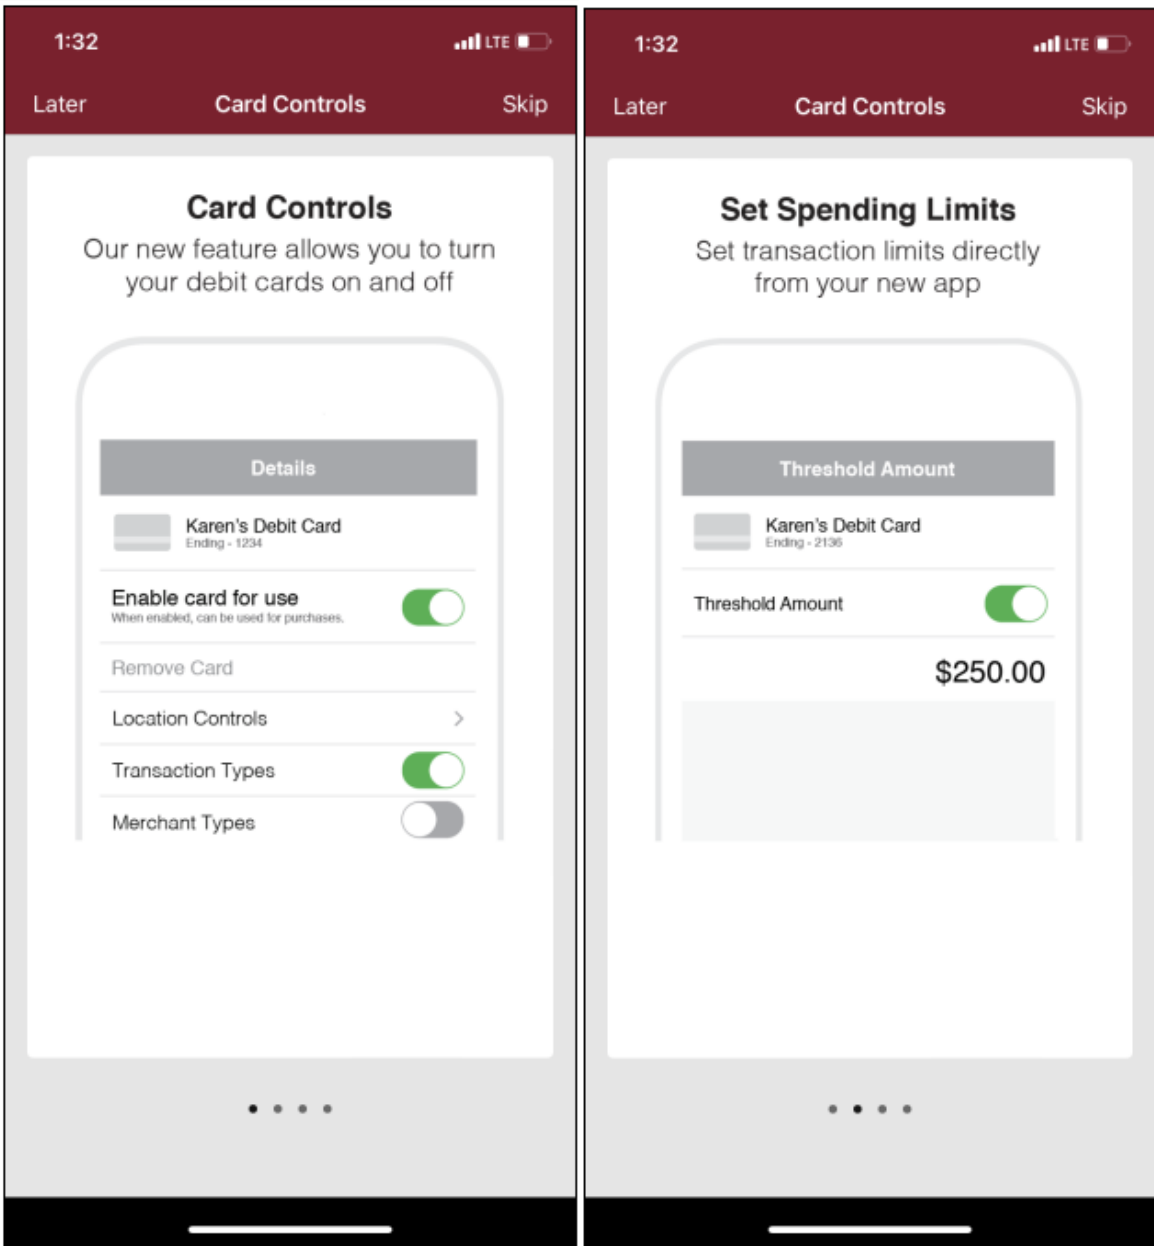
1:32

LTE

Later

Card Controls

Skip

Card Controls

Our new feature allows you to turn your debit cards on and off

Details

Karen's Debit Card
Ending - 1234

Enable card for use
When enabled, can be used for purchases.

Remove Card

Location Controls

Transaction Types

Merchant Types

1:32

LTE

Later

Card Controls

Skip

Set Spending Limits

Set transaction limits directly from your new app

Threshold Amount

Karen's Debit Card
Ending - 2136

Threshold Amount

$250.00